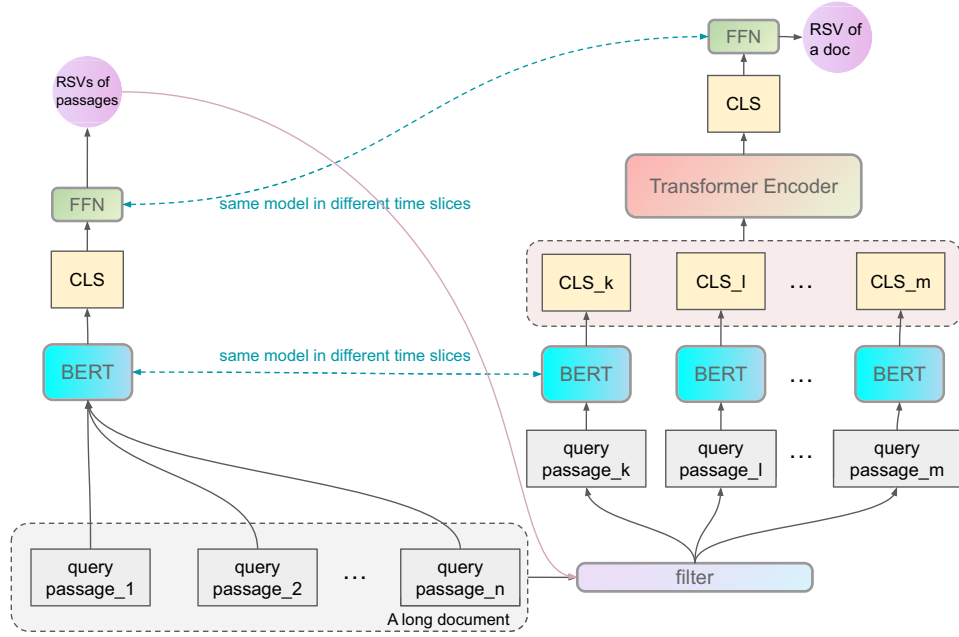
RSVs of passages

FFN

same model in different time slices

CLS

BERT

same model in different time slices

query passage_1

query passage_2

...

query passage_n

A long document

FFN

RSV of a doc

CLS

Transformer Encoder

CLS_k

CLS_l

...

CLS_m

BERT

BERT

...

BERT

query passage_k

query passage_l

...

query passage_m

filter